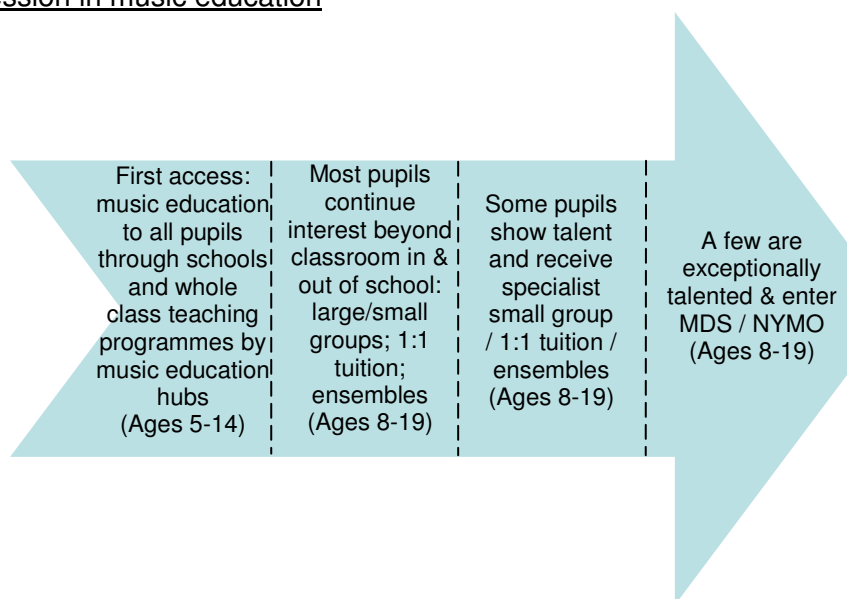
ssion in music education

First access: music education to all pupils through schools and whole class teaching programmes by music education hubs (Ages 5-14)

Most pupils continue interest beyond classroom in & out of school: large/small groups; 1:1 tuition; ensembles (Ages 8-19)

Some pupils show talent and receive specialist small group / 1:1 tuition / ensembles (Ages 8-19)

A few are exceptionally talented & enter MDS / NYMO (Ages 8-19)